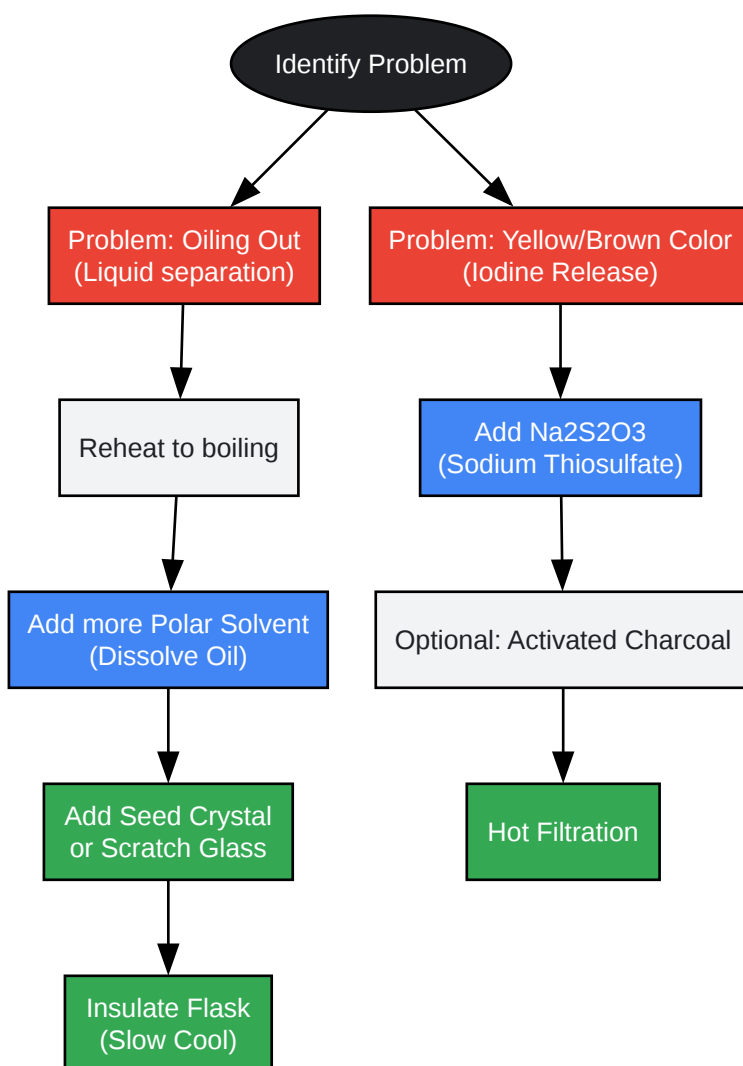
Identify Problem

Problem: Oiling Out
(Liquid separation)

Reheat to boiling

Add more Polar Solvent
(Dissolve Oil)

Add Seed Crystal
or Scratch Glass

Insulate Flask
(Slow Cool)

Problem: Yellow/Brown Color
(Iodine Release)

Add Na2S2O3
(Sodium Thiosulfate)

Optional: Activated Charcoal

Hot Filtration